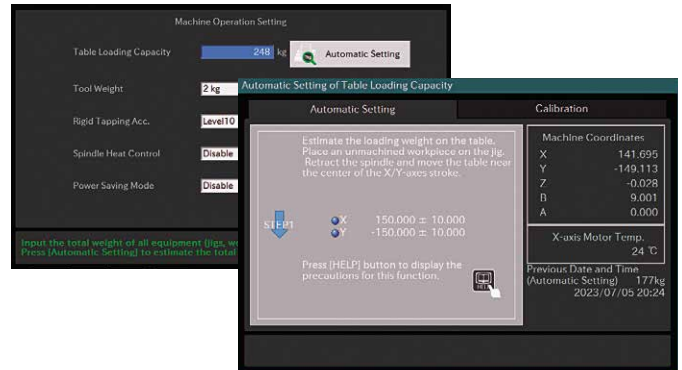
Machine Operation Setting

Table Loading Capacity 248 kg

Automatic Setting

Tool Weight 2 kg

Rigid Tapping Acc. Level10

Spindle Heat Control Disable

Power Saving Mode Disable

Input the total weight of all equipment (jigs, wo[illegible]
Press [Automatic Setting] to estimate the total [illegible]

Automatic Setting of Table Loading Capacity

Automatic Setting

Calibration

Estimate the loading weight on the table.
Place an unmachined workpiece on the jig.
Retract the spindle and move the table near the center of the X/Y-axes stroke.

STEP1

X 150.000 ± 10.000
Y -150.000 ± 10.000

Press [HELP] button to display the precautions for this function.

HELP

Machine Coordinates

| | |
|---|---|
| X | 141.695 |
| Y | -149.113 |
| Z | -0.028 |
| B | 9.001 |
| A | 0.000 |

X-axis Motor Temp.
24 ℃

Previous Date and Time
(Automatic Setting) 177kg
2023/07/05 20:24